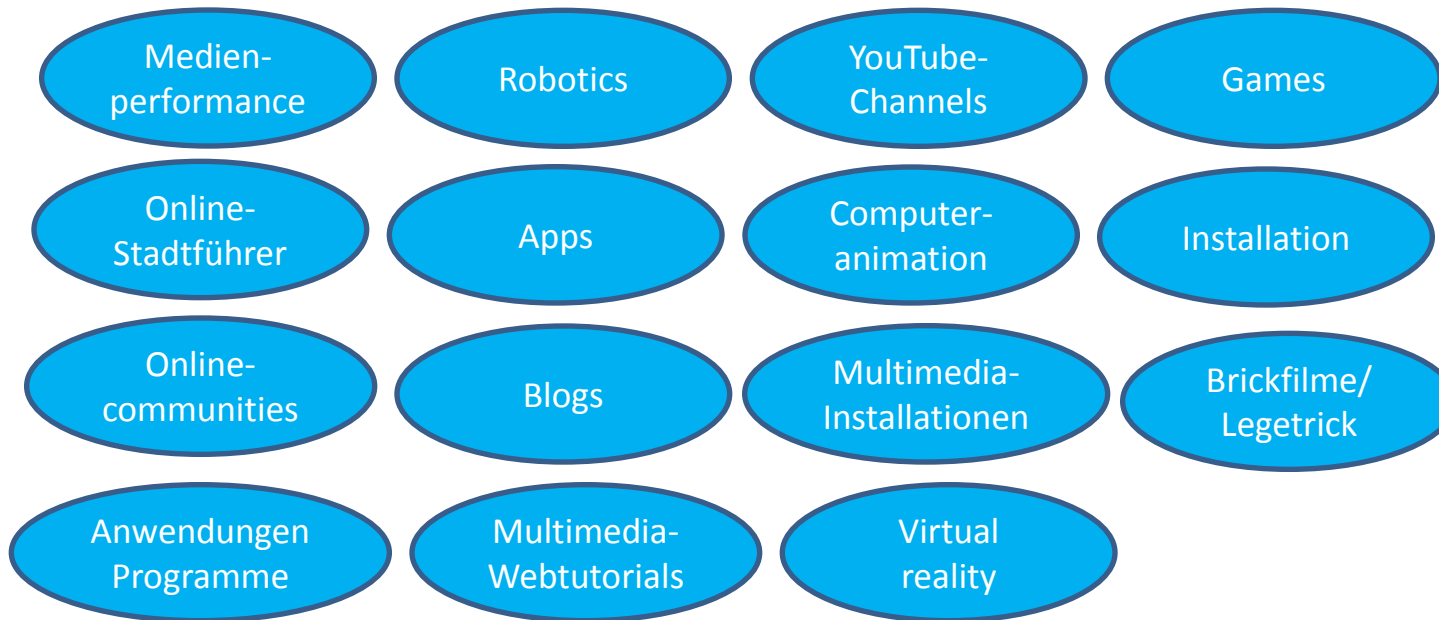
Medienperformance

Robotics

YouTube-Channels

Games

Online-Stadtführer

Apps

Computeranimation

Installation

Online-communities

Blogs

Multimedia-Installationen

Brickfilme/ Legetrick

Anwendungen Programme

Multimedia-Webtutorials

Virtual reality